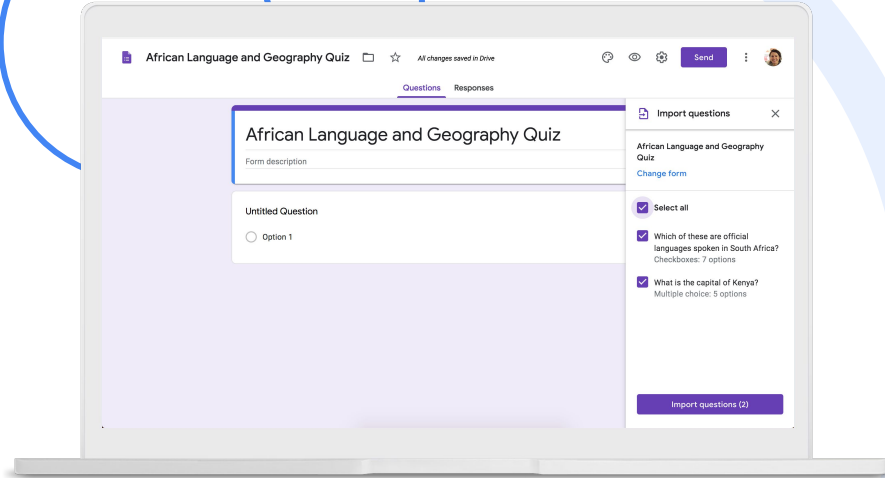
African Language and Geography Quiz

All changes saved in Drive

Send

Questions Responses

African Language and Geography Quiz

Form description

Untitled Question

Option 1

Import questions

African Language and Geography Quiz

Change form

Select all

Which of these are official languages spoken in South Africa?
Checkboxes: 7 options

What is the capital of Kenya?
Multiple choice: 5 options

Import questions (2)